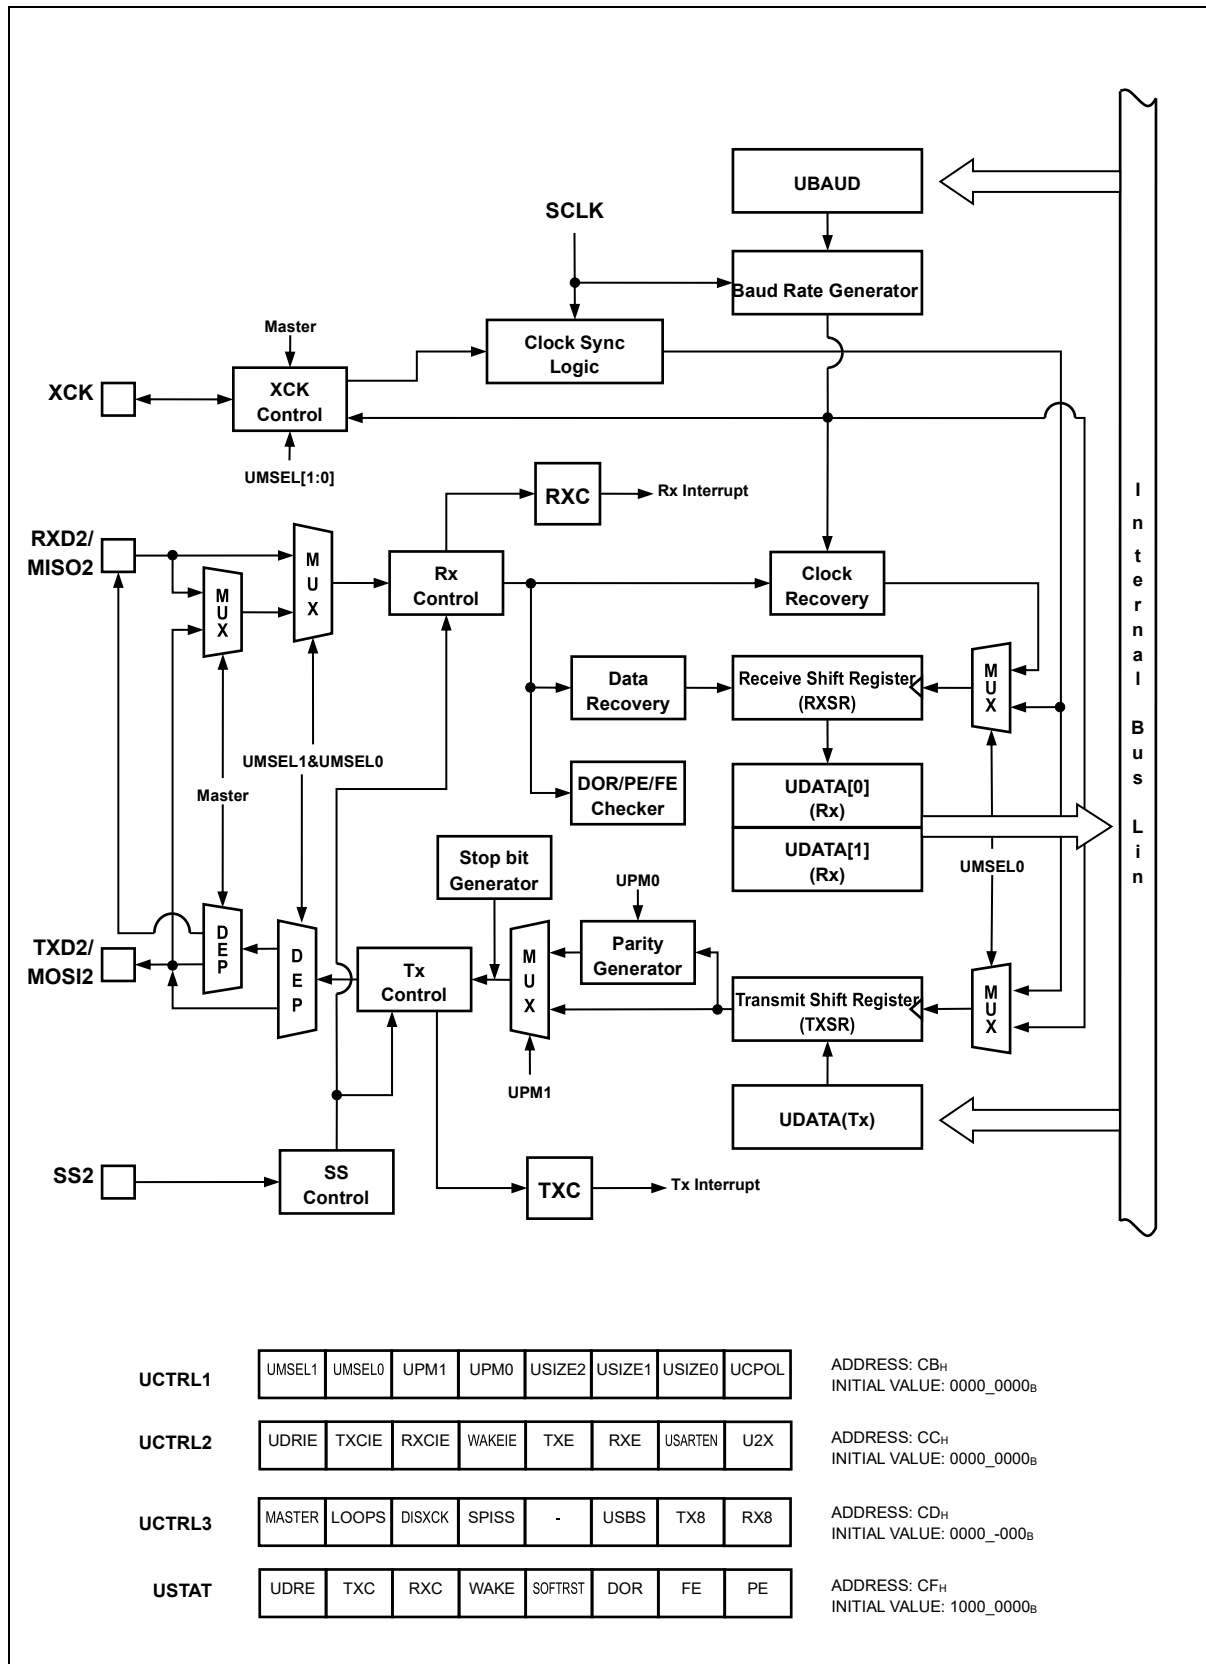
UBAUD

SCLK

Baud Rate Generator

Master

Clock Sync Logic

XCK

XCK Control

UMSEL[1:0]

RXC

Rx Interrupt

RXD2/ MISO2

MUX

MUX

Rx Control

Clock Recovery

Data Recovery

Receive Shift Register (RXSR)

MUX

UMSEL1&UMSEL0

Master

DOR/PE/FE Checker

UDATA[0] (Rx)

UDATA[1] (Rx)

UMSEL0

Internal Bus Lin

Stop bit Generator

UPM0

Parity Generator

TXD2/ MOSI2

DEP

DEP

Tx Control

MUX

Transmit Shift Register (TXSR)

MUX

UPM1

UDATA(Tx)

SS2

SS Control

TXC

Tx Interrupt

| UCTRL1 | UMSEL1 | UMSEL0 | UPM1 | UPM0 | USIZE2 | USIZE1 | USIZE0 | UCPOL | ADDRESS: $CB_H$ INITIAL VALUE: $0000\_0000_B$ |
|---|---|---|---|---|---|---|---|---|---|
| UCTRL2 | UDRIE | TXCIE | RXCIE | WAKEIE | TXE | RXE | USARTEN | U2X | ADDRESS: $CC_H$ INITIAL VALUE: $0000\_0000_B$ |
| UCTRL3 | MASTER | LOOPS | DISXCK | SPISS | - | USBS | TX8 | RX8 | ADDRESS: $CD_H$ INITIAL VALUE: $0000\_-000_B$ |
| USTAT | UDRE | TXC | RXC | WAKE | SOFTRST | DOR | FE | PE | ADDRESS: $CF_H$ INITIAL VALUE: $1000\_0000_B$ |